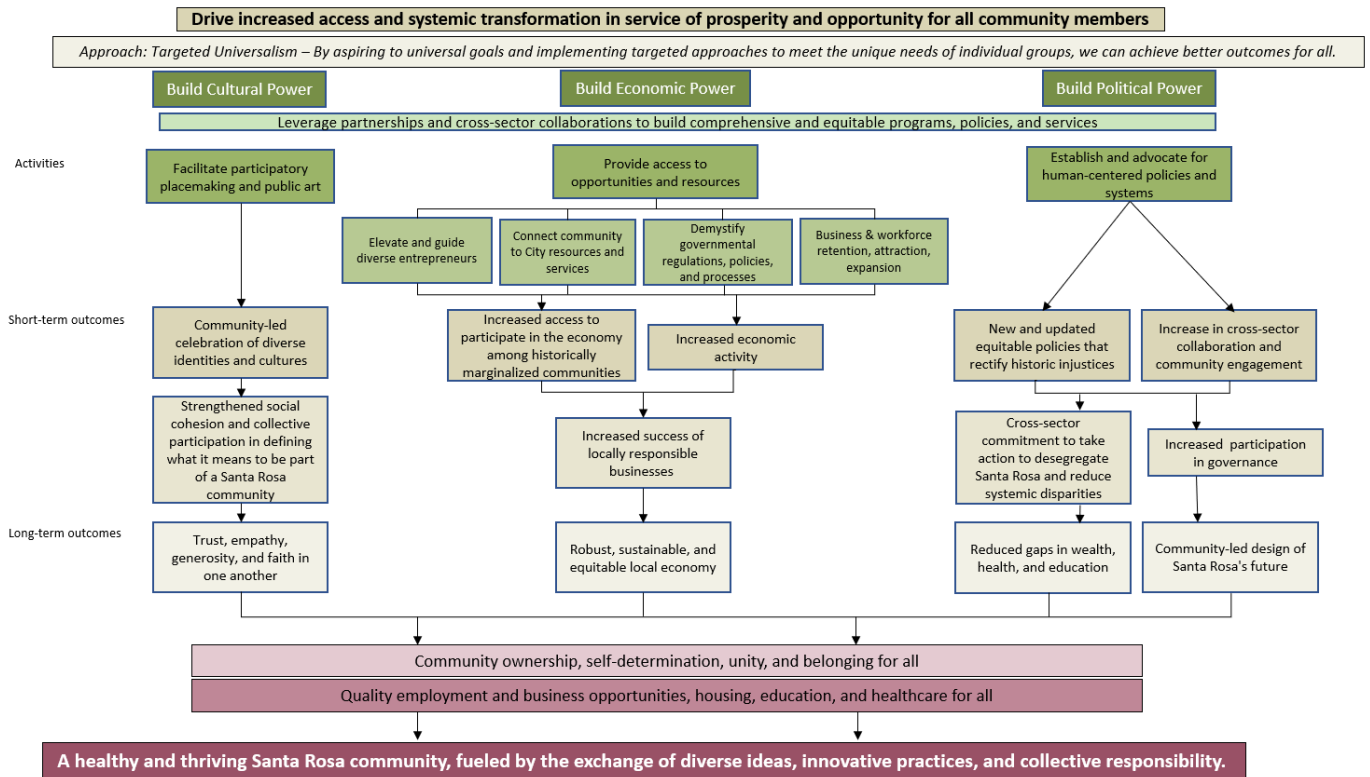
Drive increased access and systemic transformation in service of prosperity and opportunity for all community members

Approach: Targeted Universalism – By aspiring to universal goals and implementing targeted approaches to meet the unique needs of individual groups, we can achieve better outcomes for all.

Build Cultural Power

Build Economic Power

Build Political Power

Leverage partnerships and cross-sector collaborations to build comprehensive and equitable programs, policies, and services

Activities

Facilitate participatory placemaking and public art

Provide access to opportunities and resources

Establish and advocate for human-centered policies and systems

Elevate and guide diverse entrepreneurs

Connect community to City resources and services

Demystify governmental regulations, policies, and processes

Business & workforce retention, attraction, expansion

Short-term outcomes

Community-led celebration of diverse identities and cultures

Increased access to participate in the economy among historically marginalized communities

Increased economic activity

New and updated equitable policies that rectify historic injustices

Increase in cross-sector collaboration and community engagement

Strengthened social cohesion and collective participation in defining what it means to be part of a Santa Rosa community

Increased success of locally responsible businesses

Cross-sector commitment to take action to desegregate Santa Rosa and reduce systemic disparities

Increased participation in governance

Long-term outcomes

Trust, empathy, generosity, and faith in one another

Robust, sustainable, and equitable local economy

Reduced gaps in wealth, health, and education

Community-led design of Santa Rosa's future

Community ownership, self-determination, unity, and belonging for all

Quality employment and business opportunities, housing, education, and healthcare for all

A healthy and thriving Santa Rosa community, fueled by the exchange of diverse ideas, innovative practices, and collective responsibility.